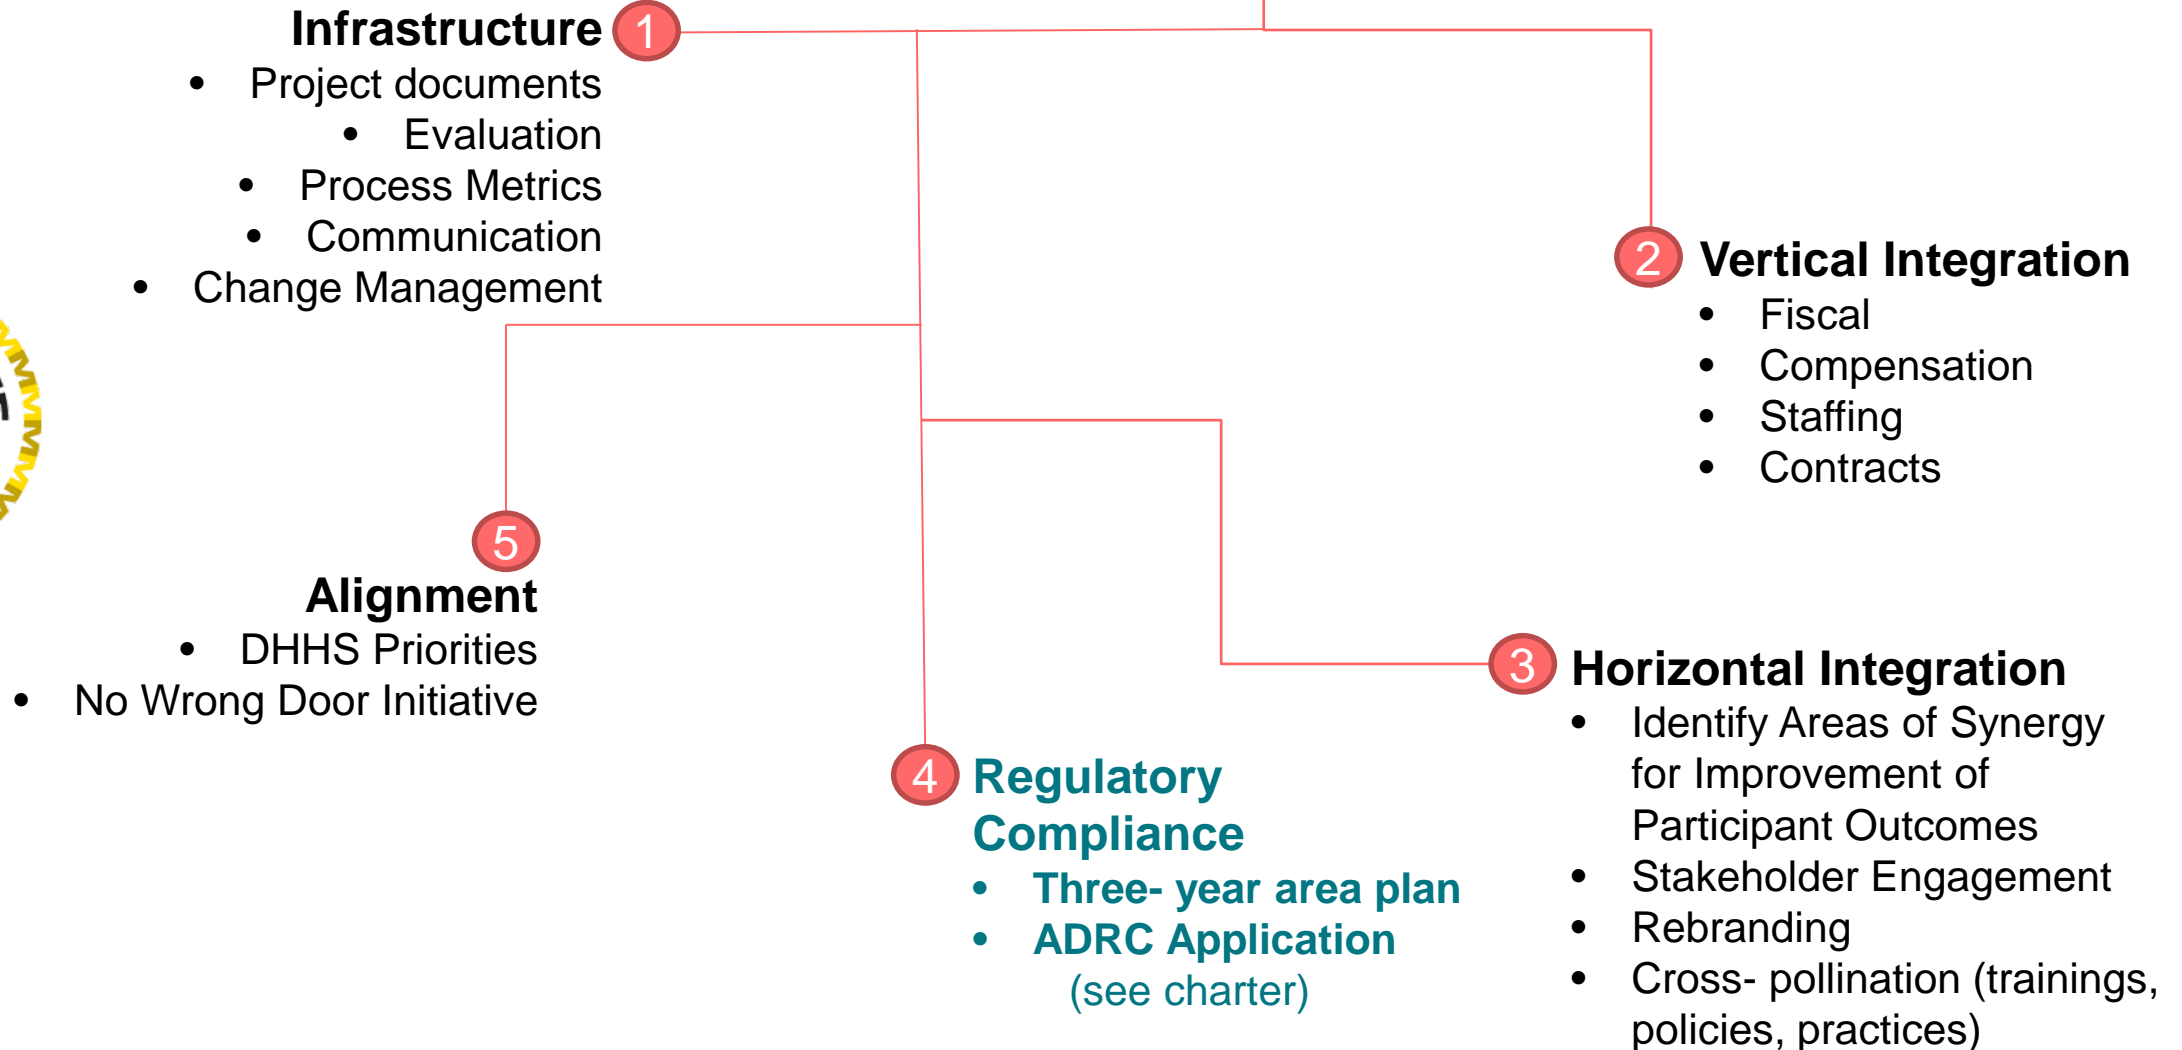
Infrastructure 1
- Project documents
- Evaluation
- Process Metrics
- Communication
- Change Management

2 Vertical Integration
- Fiscal
- Compensation
- Staffing
- Contracts

5
Alignment
- DHHS Priorities
- No Wrong Door Initiative

3 Horizontal Integration
- Identify Areas of Synergy for Improvement of Participant Outcomes
- Stakeholder Engagement
- Rebranding
- Cross- pollination (trainings, policies, practices)

4 Regulatory Compliance
- Three- year area plan
- ADRC Application (see charter)